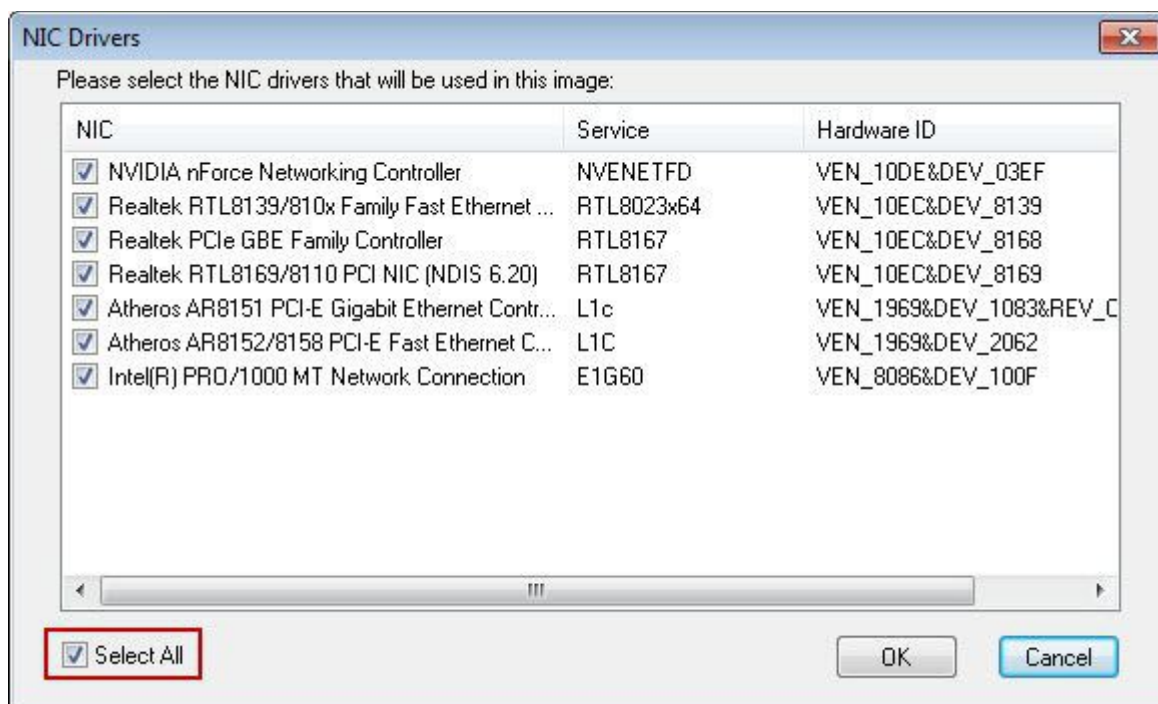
NIC Drivers

Please select the NIC drivers that will be used in this image:

| NIC | Service | Hardware ID |
|---|---|---|
| NVIDIA nForce Networking Controller | NVENETFD | VEN_10DE&DEV_03EF |
| Realtek RTL8139/810x Family Fast Ethernet ... | RTL8023x64 | VEN_10EC&DEV_8139 |
| Realtek PCIe GBE Family Controller | RTL8167 | VEN_10EC&DEV_8168 |
| Realtek RTL8169/8110 PCI NIC (NDIS 6.20) | RTL8167 | VEN_10EC&DEV_8169 |
| Atheros AR8151 PCI-E Gigabit Ethernet Contr... | L1c | VEN_1969&DEV_1083&REV_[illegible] |
| Atheros AR8152/8158 PCI-E Fast Ethernet C... | L1C | VEN_1969&DEV_2062 |
| Intel(R) PRO/1000 MT Network Connection | E1G60 | VEN_8086&DEV_100F |

Select All

OK

Cancel